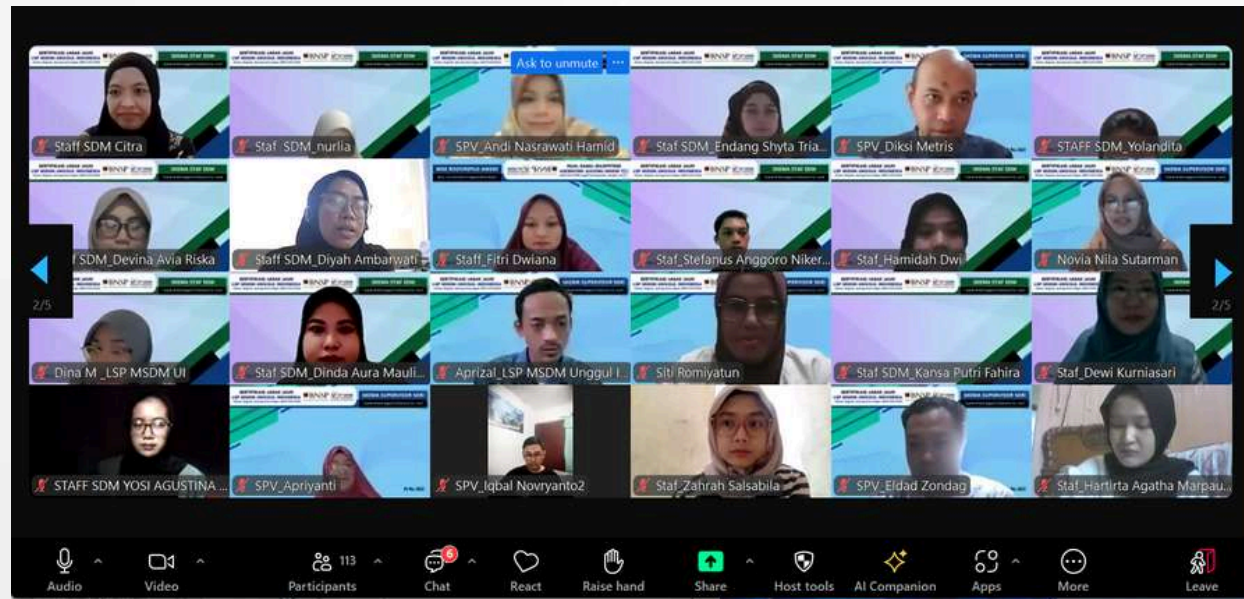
Ask to unmute

Staff SDM Citra
Staf_SDM_nurlia
SPV_Andi Nasrawati Hamid
Staf SDM_Endang Shyta Tria...
SPV_Diksi Metris
STAFF SDM_Yolandita

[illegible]f SDM_Devina Avia Riska
Staff SDM_Diyah Ambarwati
Staff_Fitri Dwiana
Staf_Stefanus Anggoro Niker...
Staf_Hamidah Dwi
Novia Nila Sutarman

2/5
2/5

Dina M _LSP MSDM UI
Staf SDM_Dinda Aura Mauli...
Aprizal_LSP MSDM Unggul I...
Siti Romiyatun
Staf SDM_Kansa Putri Fahira
Staf_Dewi Kurniasari

STAFF SDM YOSI AGUSTINA ...
SPV_Apriyanti
SPV_Iqbal Novryanto2
Staf_Zahrah Salsabila
SPV_Eldad Zondag
Staf_Hartirta Agatha Marpau...

Audio
Video
113
Participants
6
Chat
React
Raise hand
Share
Host tools
AI Companion
Apps
More
Leave